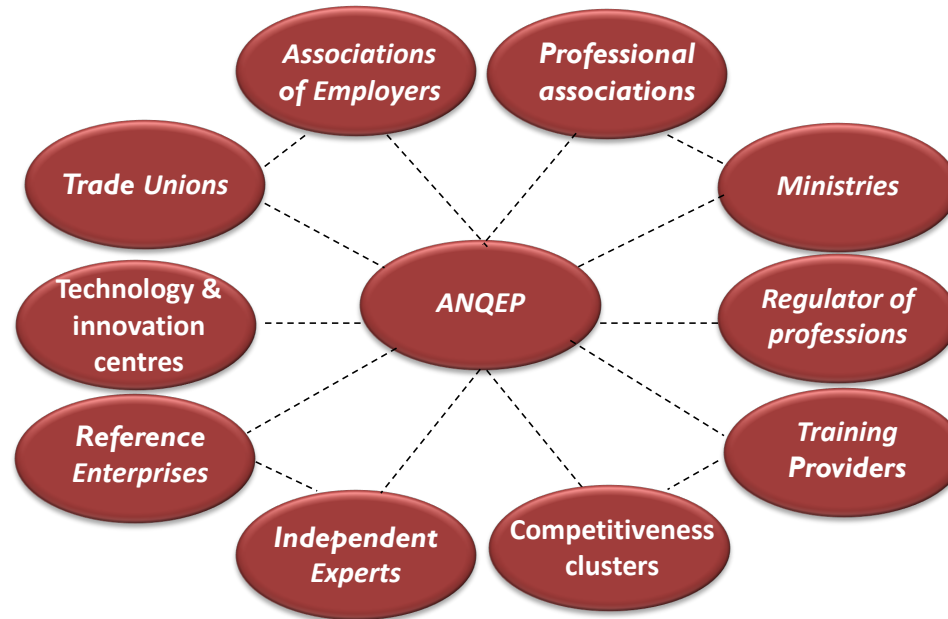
Associations of Employers

Professional associations

Trade Unions

Ministries

ANQEP

Technology & innovation centres

Regulator of professions

Reference Enterprises

Training Providers

Independent Experts

Competitiveness clusters